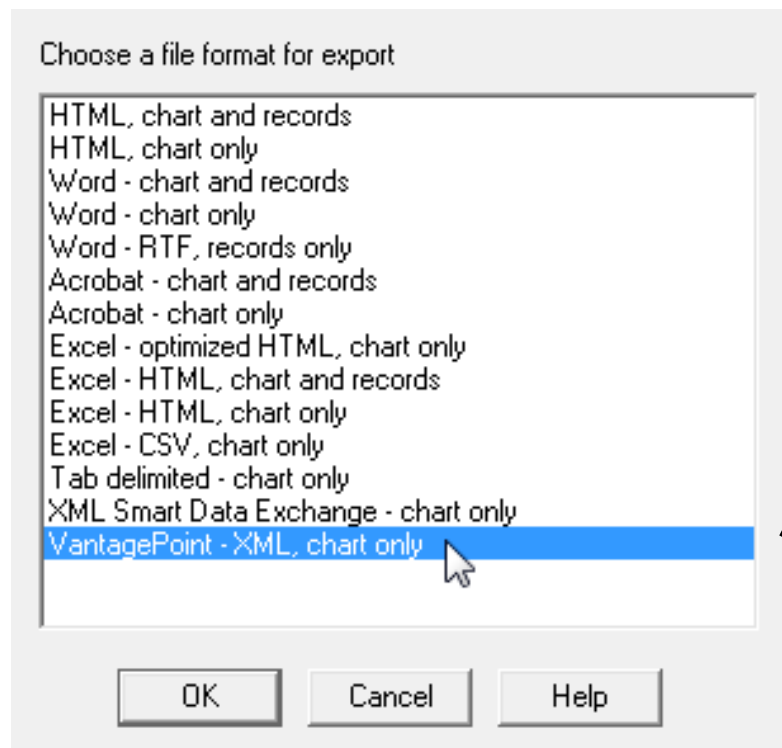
Choose a file format for export

HTML, chart and records
HTML, chart only
Word - chart and records
Word - chart only
Word - RTF, records only
Acrobat - chart and records
Acrobat - chart only
Excel - optimized HTML, chart only
Excel - HTML, chart and records
Excel - HTML, chart only
Excel - CSV, chart only
Tab delimited - chart only
XML Smart Data Exchange - chart only
VantagePoint - XML, chart only

OK
Cancel
Help